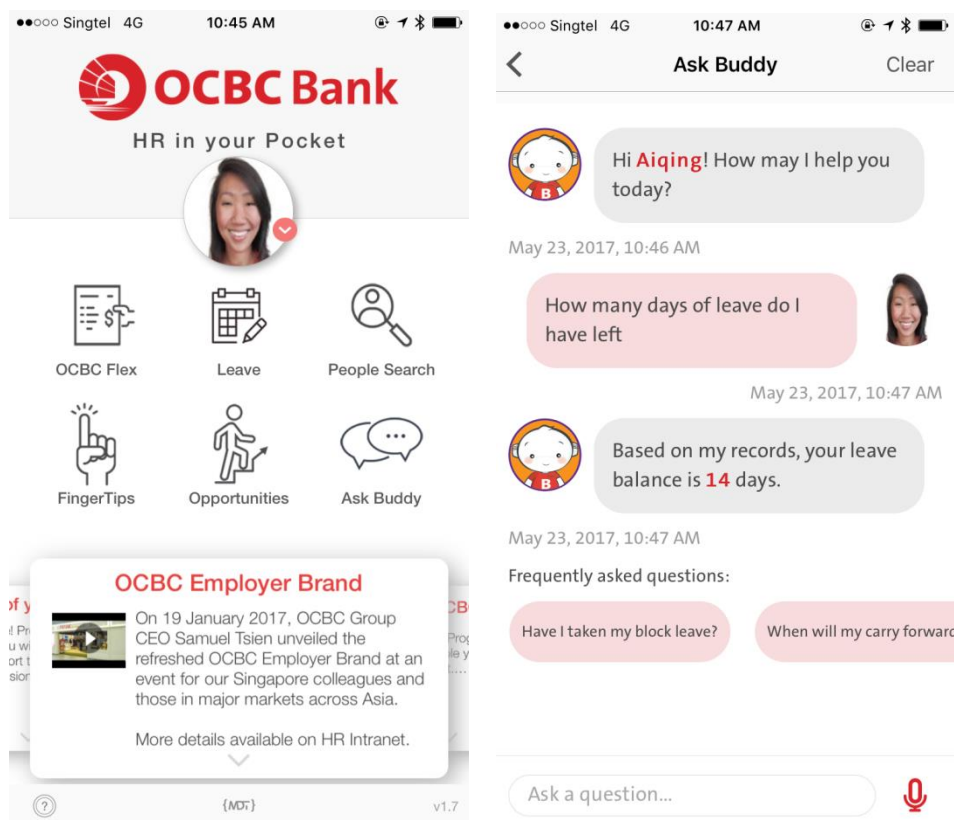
●●○○○ Singtel 4G 10:45 AM

OCBC Bank

HR in your Pocket

OCBC Flex

Leave

People Search

FingerTips

Opportunities

Ask Buddy

OCBC Employer Brand

On 19 January 2017, OCBC Group CEO Samuel Tsien unveiled the refreshed OCBC Employer Brand at an event for our Singapore colleagues and those in major markets across Asia.

More details available on HR Intranet.

{MDi}

v1.7

●●○○○ Singtel 4G 10:47 AM

Ask Buddy

Clear

Hi Aiqing! How may I help you today?

May 23, 2017, 10:46 AM

How many days of leave do I have left

May 23, 2017, 10:47 AM

Based on my records, your leave balance is 14 days.

May 23, 2017, 10:47 AM

Frequently asked questions:

Have I taken my block leave?

When will my carry forward

Ask a question...